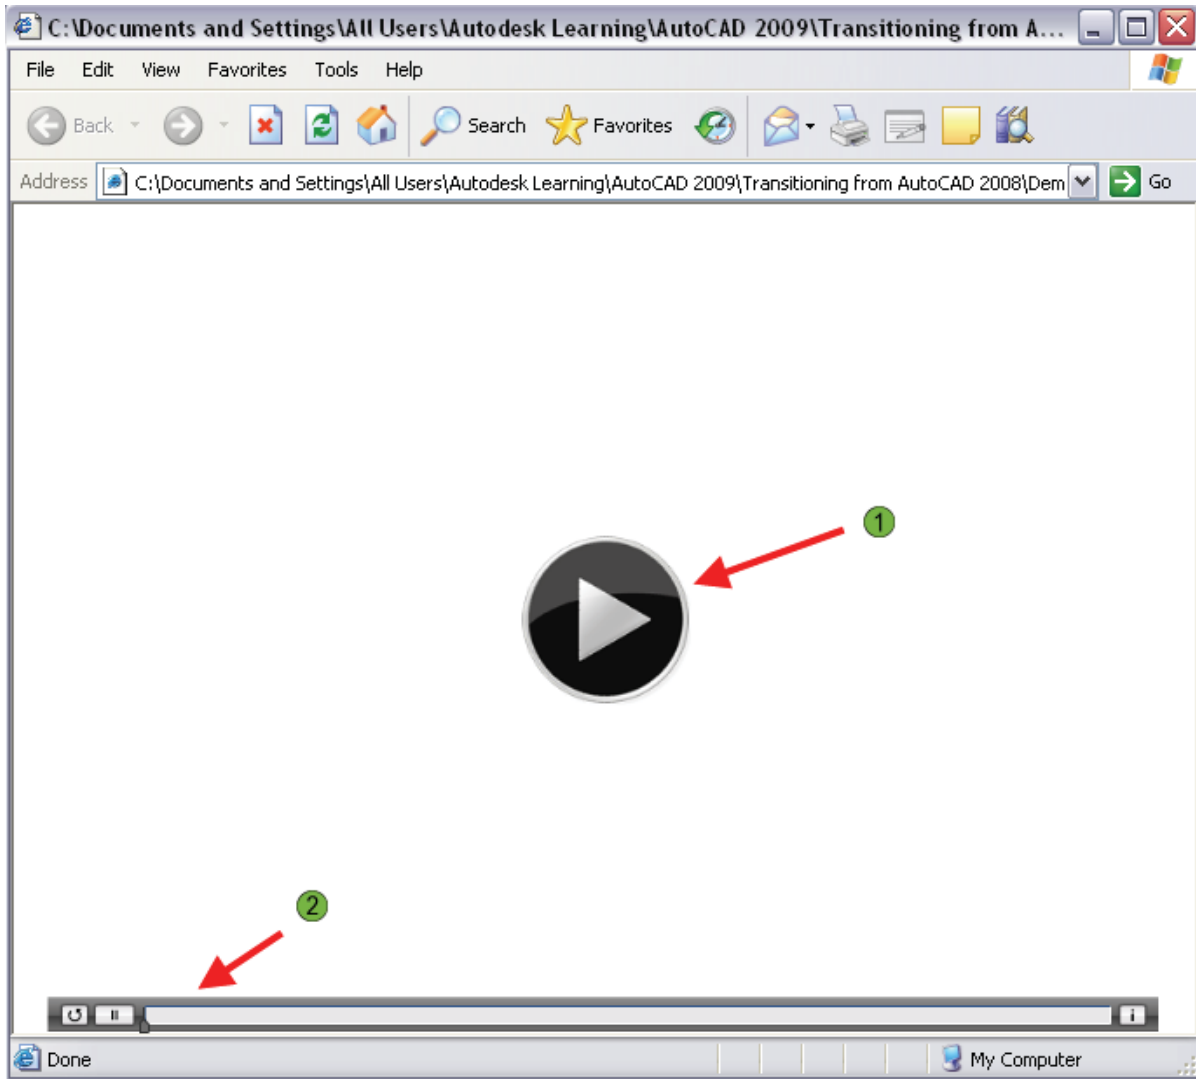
C:\Documents and Settings\All Users\Autodesk Learning\AutoCAD 2009\Transitioning from A...

File Edit View Favorites Tools Help

Back Search Favorites

Address C:\Documents and Settings\All Users\Autodesk Learning\AutoCAD 2009\Transitioning from AutoCAD 2008\Dem Go

1

2

Done My Computer